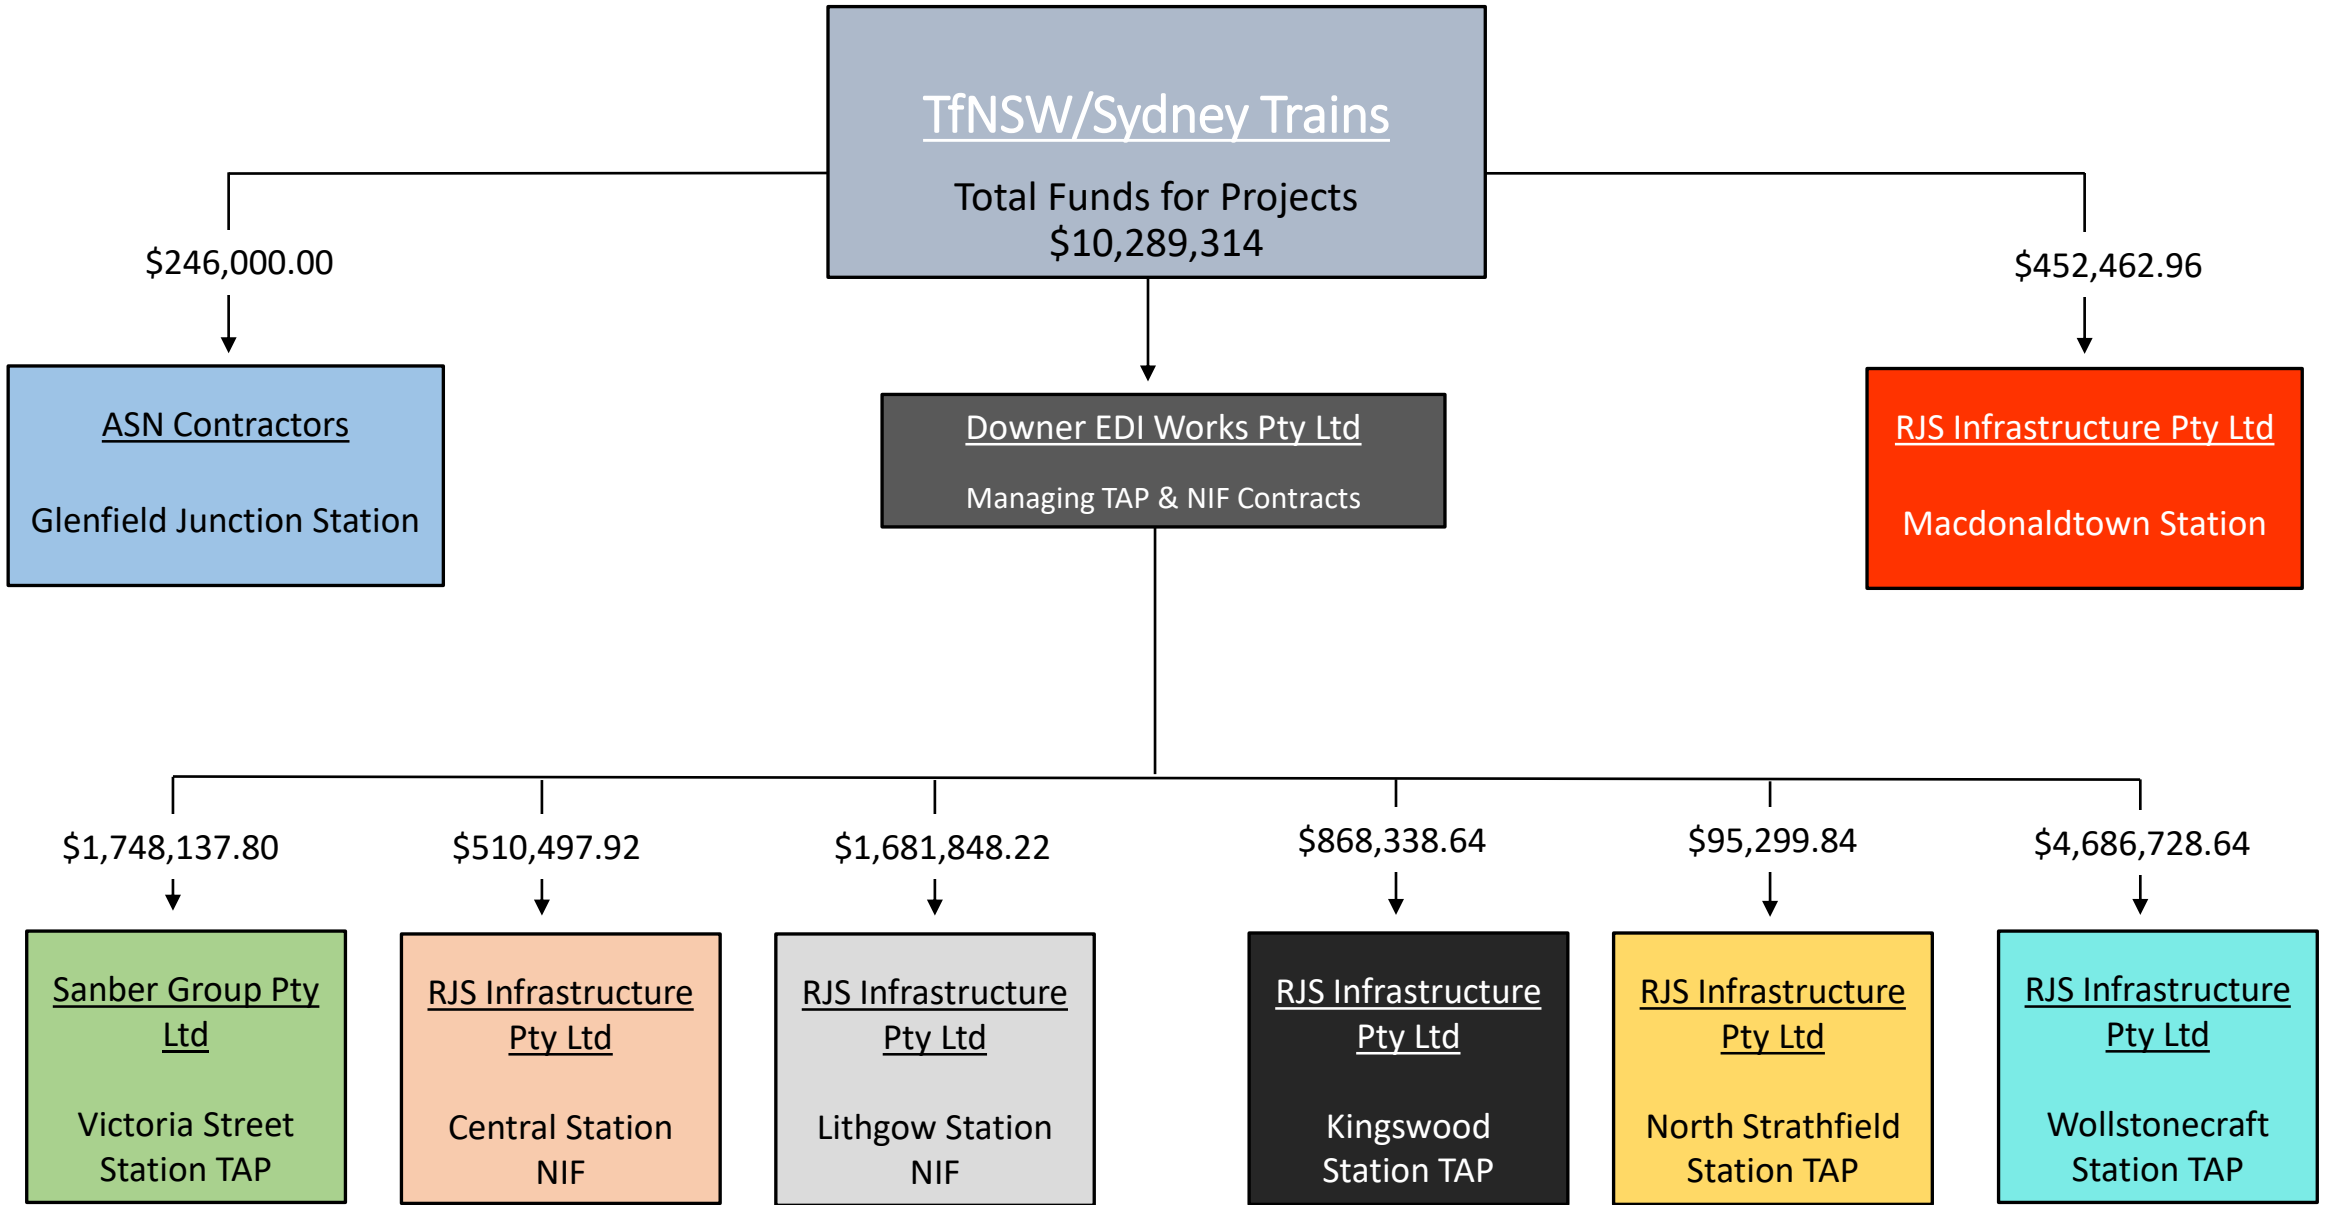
TfNSW/Sydney Trains

Total Funds for Projects
$10,289,314

$246,000.00

ASN Contractors

Glenfield Junction Station

Downer EDI Works Pty Ltd

Managing TAP & NIF Contracts

$452,462.96

RJS Infrastructure Pty Ltd

Macdonaldtown Station

$1,748,137.80

Sanber Group Pty Ltd

Victoria Street Station TAP

$510,497.92

RJS Infrastructure Pty Ltd

Central Station NIF

$1,681,848.22

RJS Infrastructure Pty Ltd

Lithgow Station NIF

$868,338.64

RJS Infrastructure Pty Ltd

Kingswood Station TAP

$95,299.84

RJS Infrastructure Pty Ltd

North Strathfield Station TAP

$4,686,728.64

RJS Infrastructure Pty Ltd

Wollstonecraft Station TAP